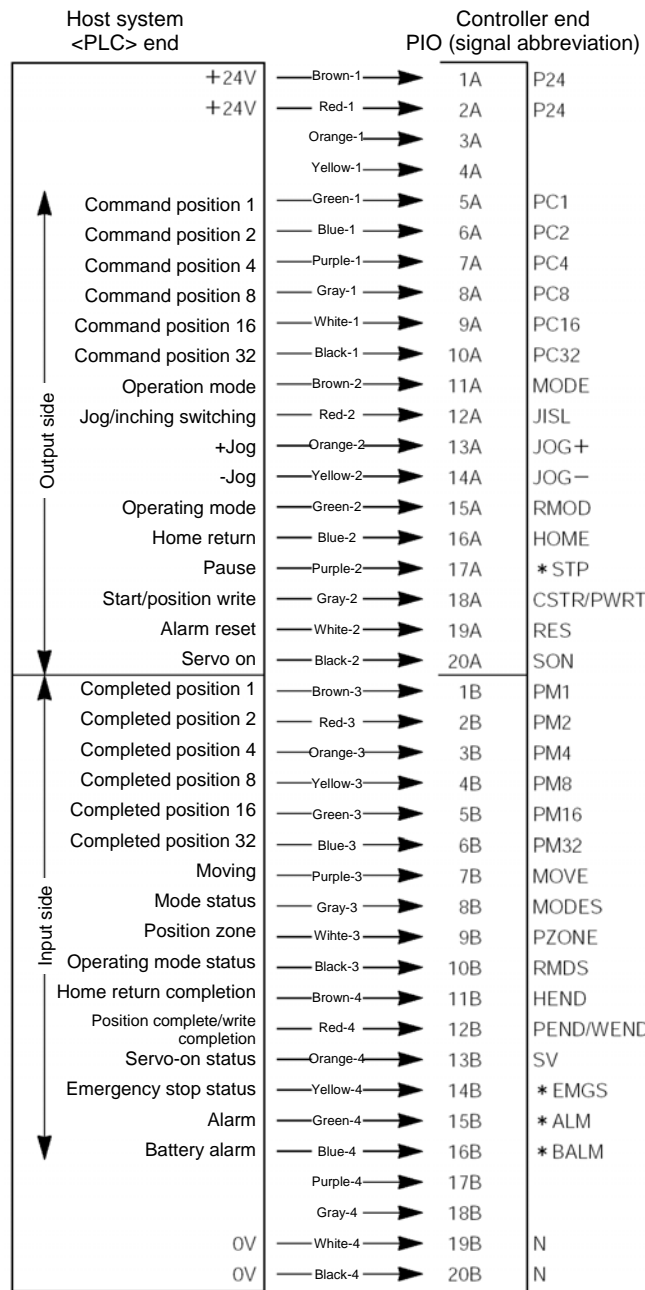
Host system
<PLC> end

Controller end
PIO (signal abbreviation)

| Host system | Wire | Pin | Signal |
|---|---|---|---|
| +24V | Brown-1 | 1A | P24 |
| +24V | Red-1 | 2A | P24 |
| | Orange-1 | 3A | |
| | Yellow-1 | 4A | |
| Command position 1 | Green-1 | 5A | PC1 |
| Command position 2 | Blue-1 | 6A | PC2 |
| Command position 4 | Purple-1 | 7A | PC4 |
| Command position 8 | Gray-1 | 8A | PC8 |
| Command position 16 | White-1 | 9A | PC16 |
| Command position 32 | Black-1 | 10A | PC32 |
| Operation mode | Brown-2 | 11A | MODE |
| Jog/inching switching | Red-2 | 12A | JISL |
| +Jog | Orange-2 | 13A | JOG+ |
| -Jog | Yellow-2 | 14A | JOG− |
| Operating mode | Green-2 | 15A | RMOD |
| Home return | Blue-2 | 16A | HOME |
| Pause | Purple-2 | 17A | ∗STP |
| Start/position write | Gray-2 | 18A | CSTR/PWRT |
| Alarm reset | White-2 | 19A | RES |
| Servo on | Black-2 | 20A | SON |
| Completed position 1 | Brown-3 | 1B | PM1 |
| Completed position 2 | Red-3 | 2B | PM2 |
| Completed position 4 | Orange-3 | 3B | PM4 |
| Completed position 8 | Yellow-3 | 4B | PM8 |
| Completed position 16 | Green-3 | 5B | PM16 |
| Completed position 32 | Blue-3 | 6B | PM32 |
| Moving | Purple-3 | 7B | MOVE |
| Mode status | Gray-3 | 8B | MODES |
| Position zone | Wihte-3 | 9B | PZONE |
| Operating mode status | Black-3 | 10B | RMDS |
| Home return completion | Brown-4 | 11B | HEND |
| Position complete/write completion | Red-4 | 12B | PEND/WEND |
| Servo-on status | Orange-4 | 13B | SV |
| Emergency stop status | Yellow-4 | 14B | ∗EMGS |
| Alarm | Green-4 | 15B | ∗ALM |
| Battery alarm | Blue-4 | 16B | ∗BALM |
| | Purple-4 | 17B | |
| | Gray-4 | 18B | |
| 0V | White-4 | 19B | N |
| 0V | Black-4 | 20B | N |

Output side
Input side